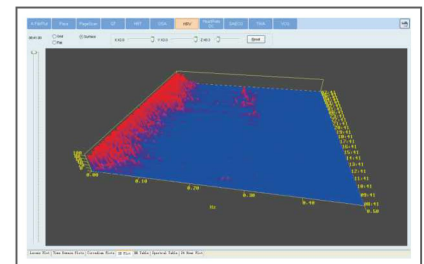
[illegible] Plots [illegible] LF HF1 HF2A HBV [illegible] EMDOS TOTAL TIME

Grid Surface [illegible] 0.500 0.500 Reset

0.00 0.10 0.20 0.30 0.40 0.50

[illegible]

Lorenz Plot | Time Domain Plots | Correlation Plots | 3D Plot | 3D Table | Spectral Table | 3D Zoom Plot